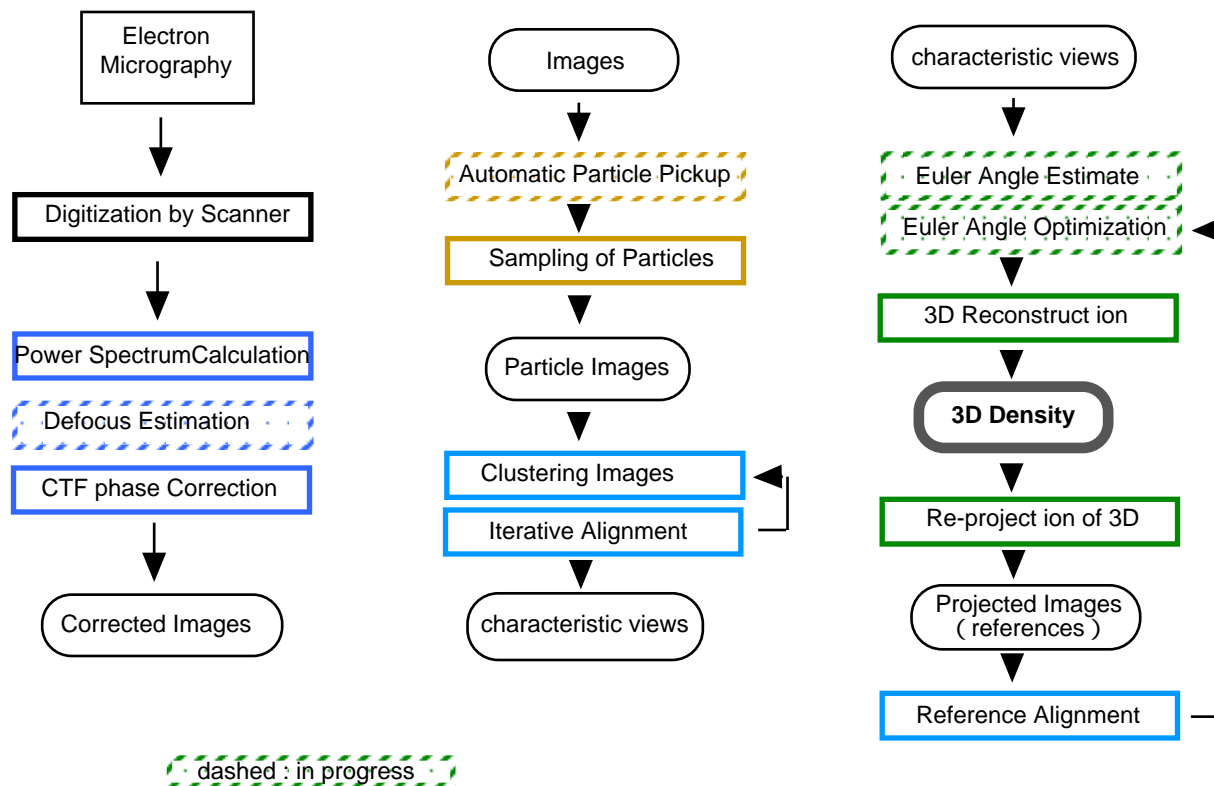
Electron Micrography

Digitization by Scanner

Power SpectrumCalculation

Defocus Estimation

CTF phase Correction

Corrected Images

Images

Automatic Particle Pickup

Sampling of Particles

Particle Images

Clustering Images

Iterative Alignment

characteristic views

characteristic views

Euler Angle Estimate

Euler Angle Optimization

3D Reconstruct ion

3D Density

Re-project ion of 3D

Projected Images ( references )

Reference Alignment

dashed : in progress